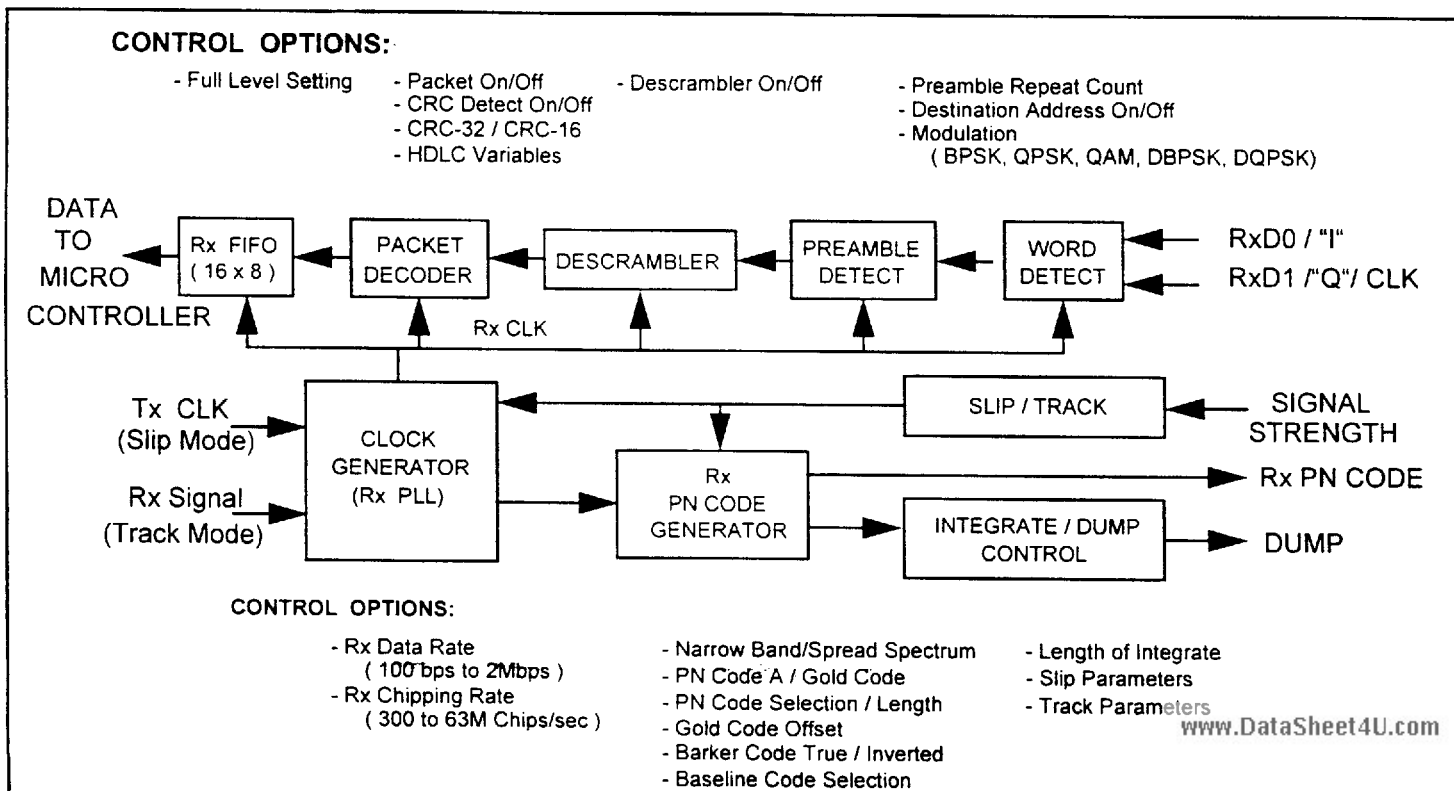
CONTROL OPTIONS:

- Full Level Setting

- Packet On/Off
- CRC Detect On/Off
- CRC-32 / CRC-16
- HDLC Variables

- Descrambler On/Off

- Preamble Repeat Count
- Destination Address On/Off
- Modulation
( BPSK, QPSK, QAM, DBPSK, DQPSK)

DATA TO MICRO CONTROLLER

Rx FIFO ( 16 x 8 )

PACKET DECODER

DESCRAMBLER

PREAMBLE DETECT

WORD DETECT

RxD0 / "I"

RxD1 /"Q"/ CLK

Rx CLK

Tx CLK (Slip Mode)

Rx Signal (Track Mode)

CLOCK GENERATOR (Rx PLL)

SLIP / TRACK

SIGNAL STRENGTH

Rx PN CODE GENERATOR

Rx PN CODE

INTEGRATE / DUMP CONTROL

DUMP

CONTROL OPTIONS:

- Rx Data Rate
( 100 bps to 2Mbps )
- Rx Chipping Rate
( 300 to 63M Chips/sec )

- Narrow Band/Spread Spectrum
- PN Code A / Gold Code
- PN Code Selection / Length
- Gold Code Offset
- Barker Code True / Inverted
- Baseline Code Selection

- Length of Integrate
- Slip Parameters
- Track Parameters

www.DataSheet4U.com